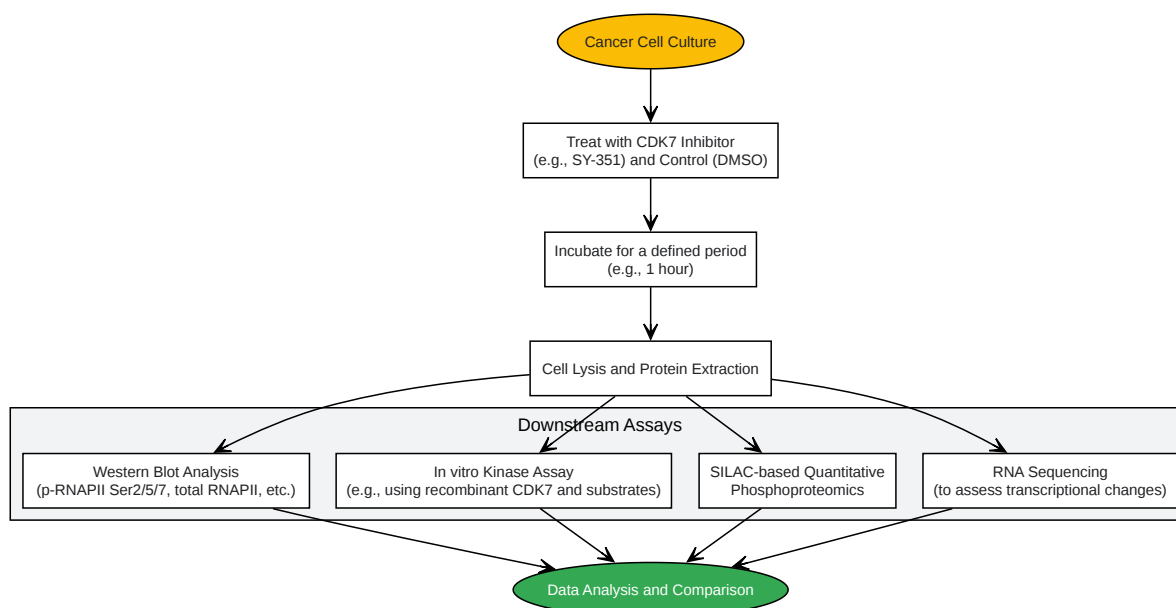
Cancer Cell Culture

Treat with CDK7 Inhibitor
(e.g., SY-351) and Control (DMSO)

Incubate for a defined period
(e.g., 1 hour)

Cell Lysis and Protein Extraction

Downstream Assays

Western Blot Analysis
(p-RNAPII Ser2/5/7, total RNAPII, etc.)

In vitro Kinase Assay
(e.g., using recombinant CDK7 and substrates)

SILAC-based Quantitative
Phosphoproteomics

RNA Sequencing
(to assess transcriptional changes)

Data Analysis and Comparison